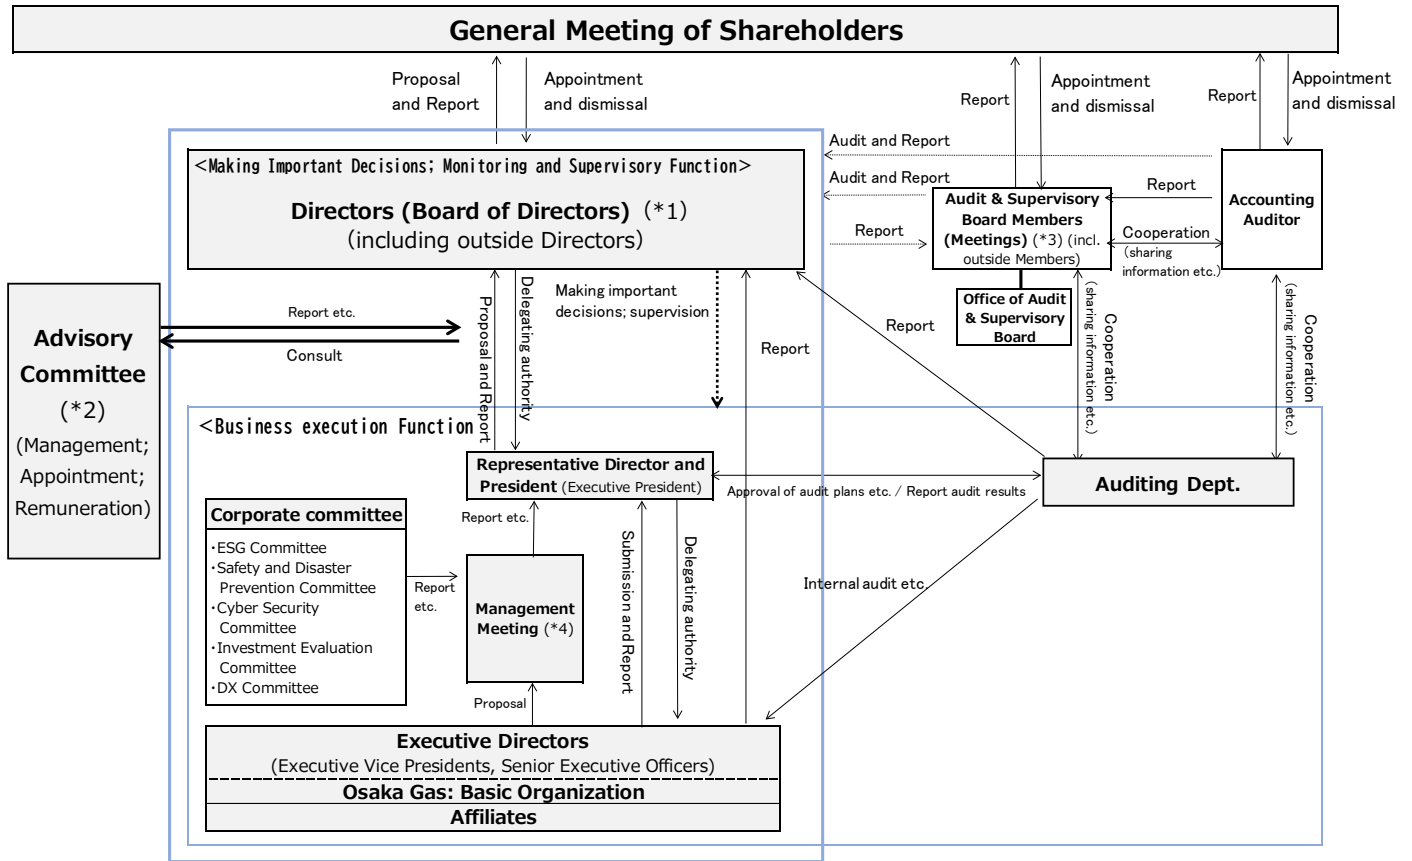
General Meeting of Shareholders

Proposal and Report

Appointment and dismissal

Report

Appointment and dismissal

Report

Appointment and dismissal

Audit and Report

Audit and Report

<Making Important Decisions; Monitoring and Supervisory Function>

Directors (Board of Directors) (*1)
(including outside Directors)

Report

Audit & Supervisory Board Members (Meetings) (*3) (incl. outside Members)

Report

Cooperation (sharing information etc.)

Accounting Auditor

Office of Audit & Supervisory Board

Advisory Committee
(*2)
(Management; Appointment; Remuneration)

Report etc.

Consult

Proposal and Report

Delegating authority

Making important decisions; supervision

Report

Report

Cooperation (sharing information etc.)

Cooperation (sharing information etc.)

<Business execution Function

Representative Director and President (Executive President)

Approval of audit plans etc. / Report audit results

Auditing Dept.

Corporate committee
・ESG Committee
・Safety and Disaster Prevention Committee
・Cyber Security Committee
・Investment Evaluation Committee
・DX Committee

Report etc.

Report etc.

Management Meeting (*4)

Submission and Report

Delegating authority

Internal audit etc.

Proposal

Executive Directors
(Executive Vice Presidents, Senior Executive Officers)

Osaka Gas: Basic Organization

Affiliates